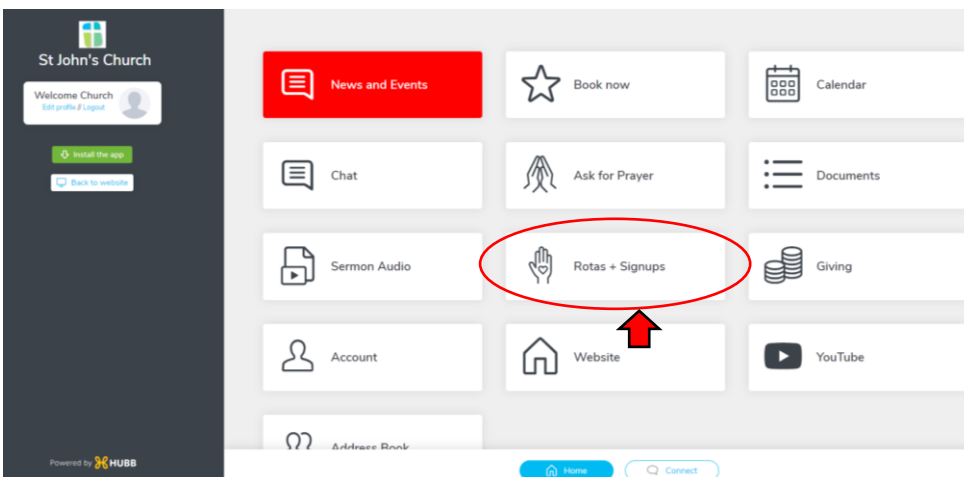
St John's Church

Welcome Church
Edit profile / Logout

Install the app

Back to website

Powered by HUBB

News and Events

Book now

Calendar

Chat

Ask for Prayer

Documents

Sermon Audio

Rotas + Signups

Giving

Account

Website

YouTube

Address Book

Home

Connect